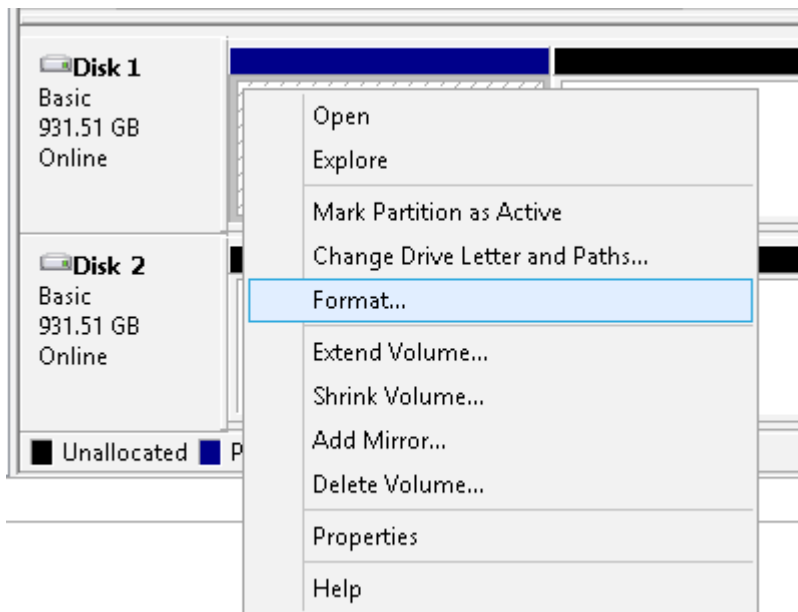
Disk 1
Basic
931.51 GB
Online

Disk 2
Basic
931.51 GB
Online

Unallocated P

Open
Explore
Mark Partition as Active
Change Drive Letter and Paths...
Format...
Extend Volume...
Shrink Volume...
Add Mirror...
Delete Volume...
Properties
Help